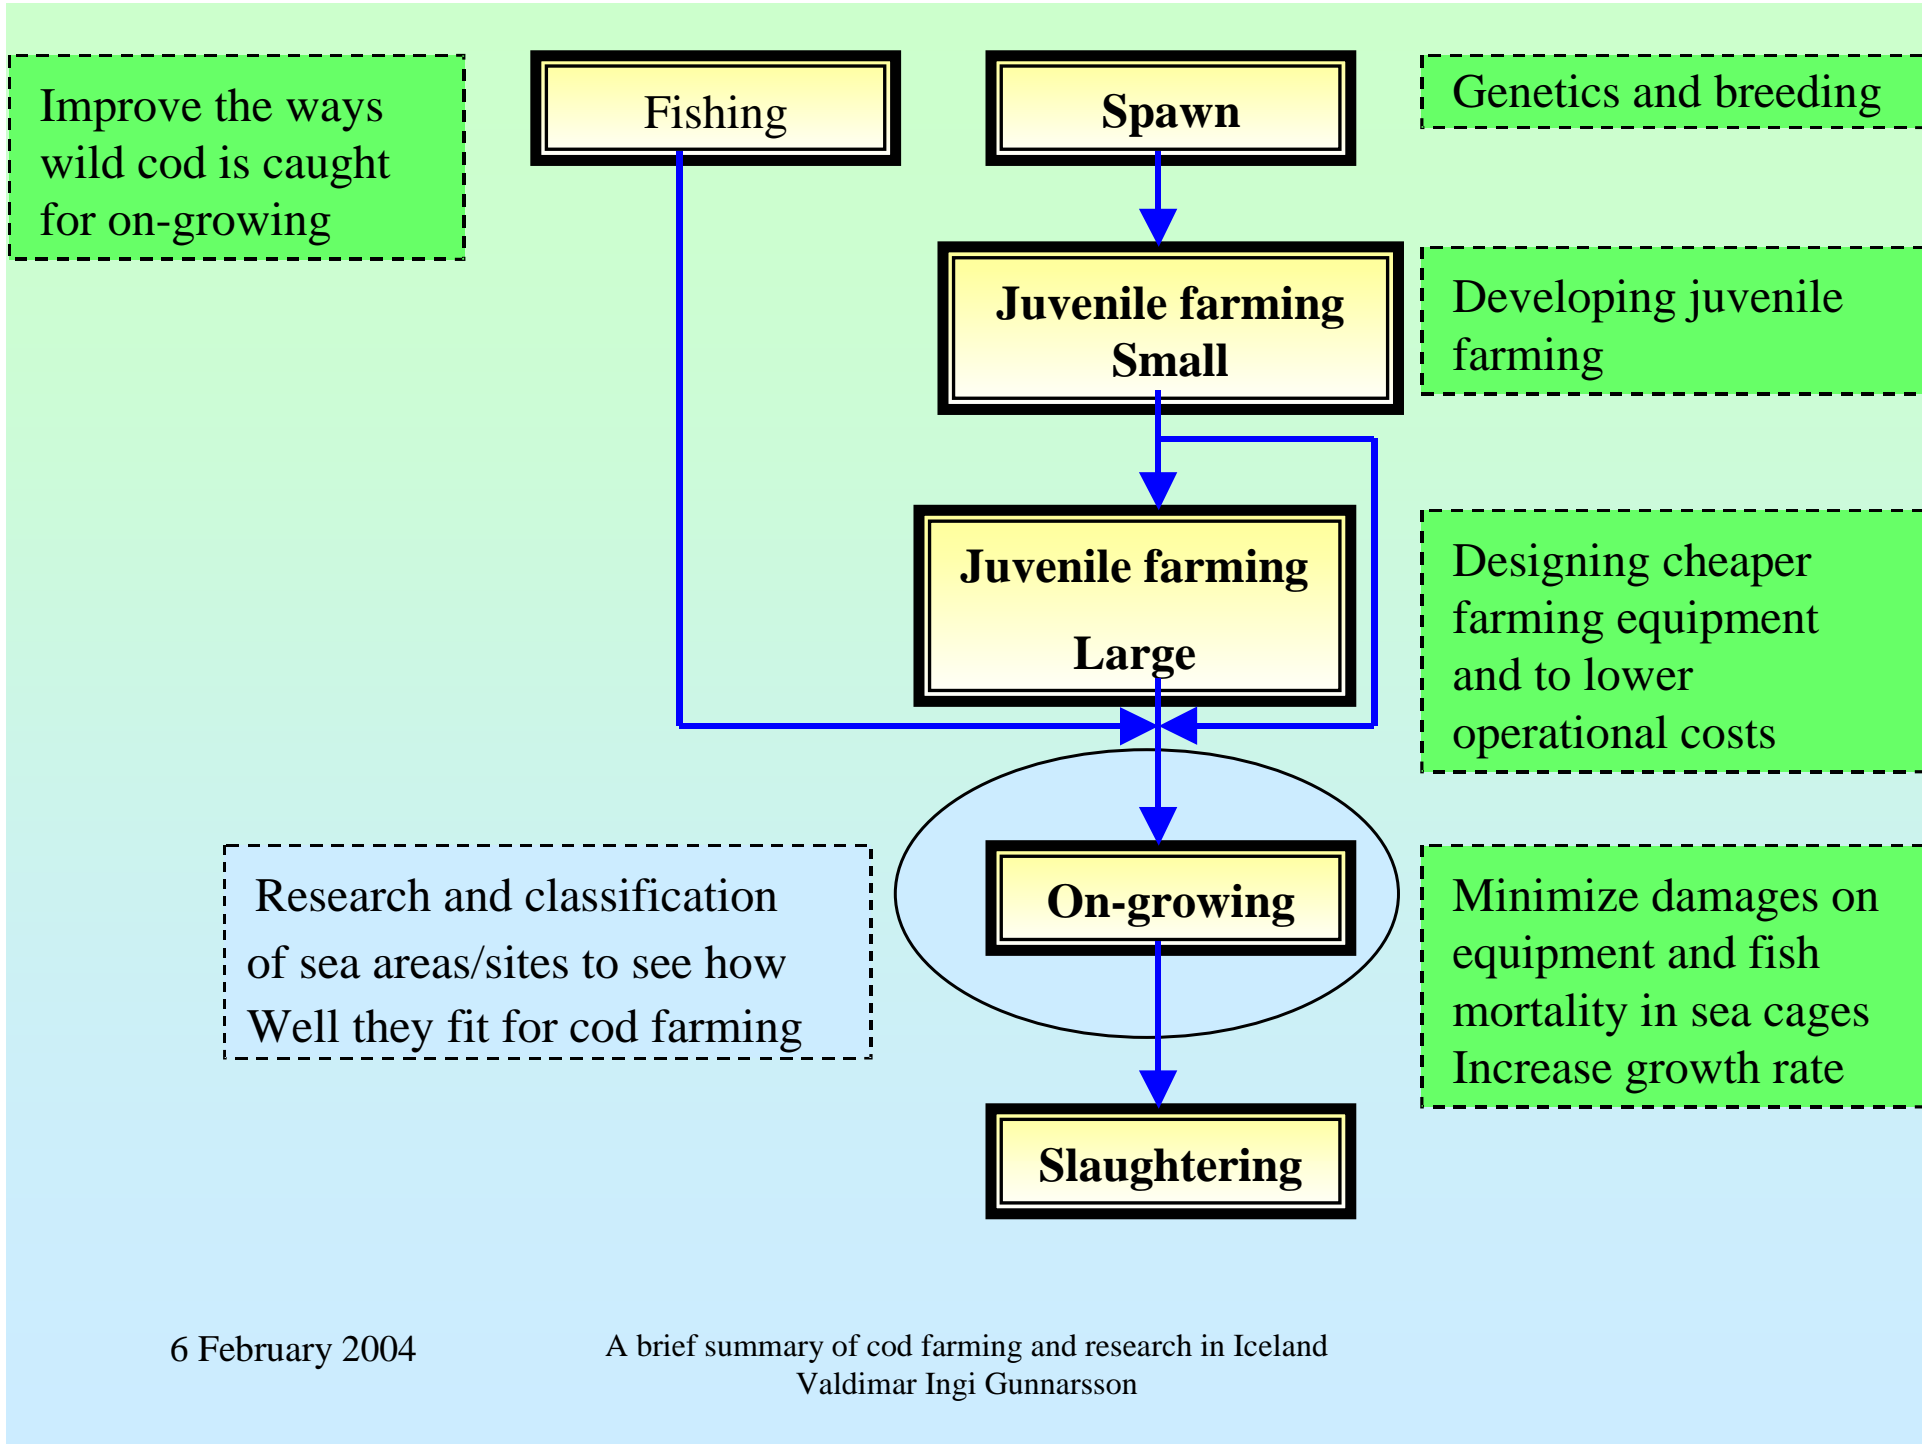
Improve the ways wild cod is caught for on-growing

Fishing

Spawn

Genetics and breeding

Juvenile farming
Small

Developing juvenile farming

Juvenile farming
Large

Designing cheaper farming equipment and to lower operational costs

Research and classification of sea areas/sites to see how Well they fit for cod farming

On-growing

Minimize damages on equipment and fish mortality in sea cages
Increase growth rate

Slaughtering

6 February 2004

A brief summary of cod farming and research in Iceland
Valdimar Ingi Gunnarsson